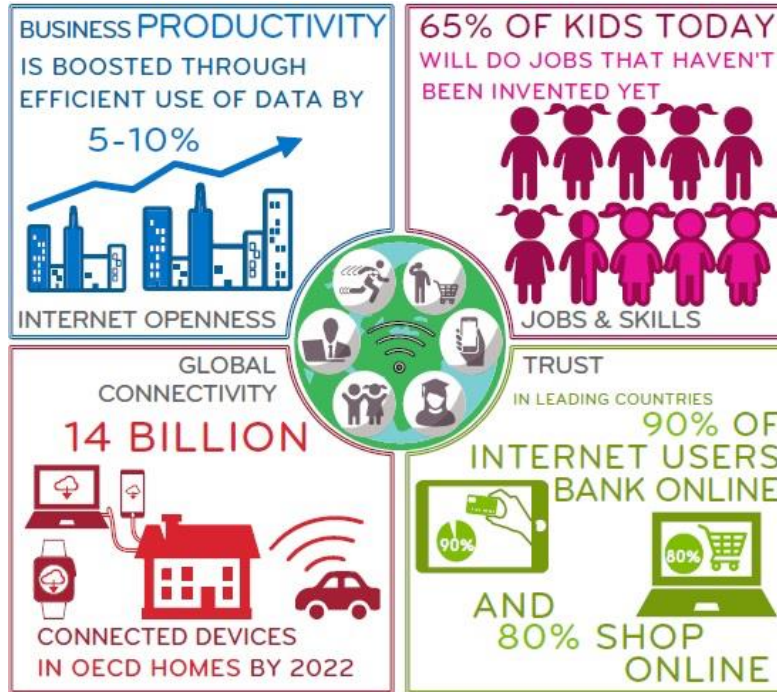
BUSINESS PRODUCTIVITY IS BOOSTED THROUGH EFFICIENT USE OF DATA BY
5-10%

INTERNET OPENNESS

65% OF KIDS TODAY
WILL DO JOBS THAT HAVEN'T BEEN INVENTED YET

JOBS & SKILLS

GLOBAL CONNECTIVITY
14 BILLION
CONNECTED DEVICES IN OECD HOMES BY 2022

TRUST
IN LEADING COUNTRIES
90% OF INTERNET USERS BANK ONLINE
90%
80%
AND 80% SHOP ONLINE